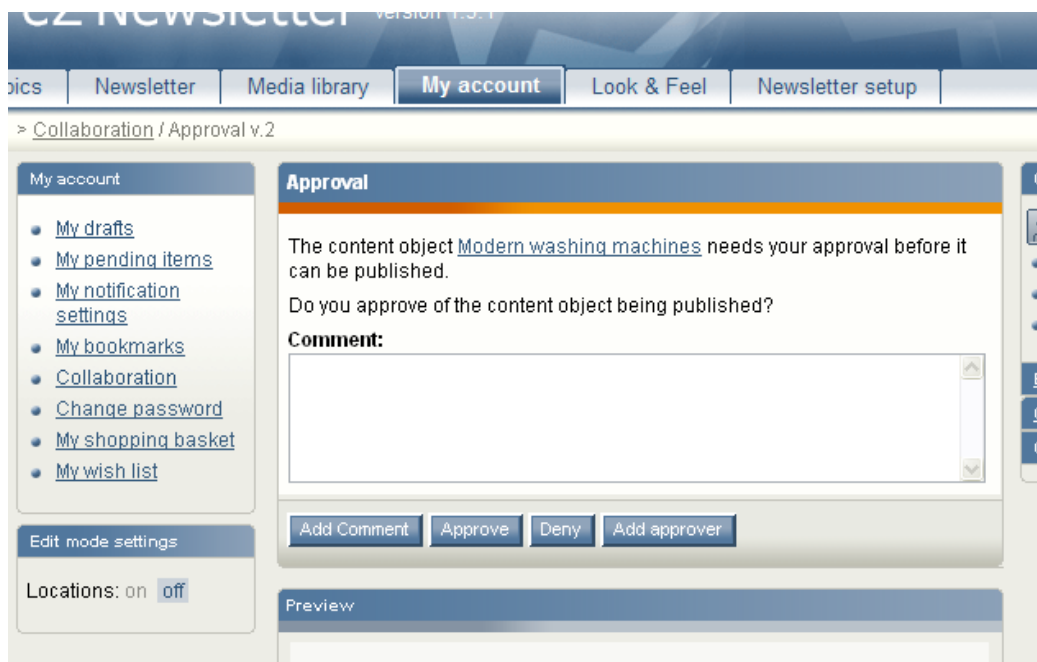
eZ Newsletter version 1.5.1

pics | Newsletter | Media library | My account | Look & Feel | Newsletter setup

> Collaboration / Approval v.2

My account

- My drafts
- My pending items
- My notification settings
- My bookmarks
- Collaboration
- Change password
- My shopping basket
- My wish list

Edit mode settings

Locations: on off

Approval

The content object Modern washing machines needs your approval before it can be published.

Do you approve of the content object being published?

Comment:

Add Comment | Approve | Deny | Add approver

Preview